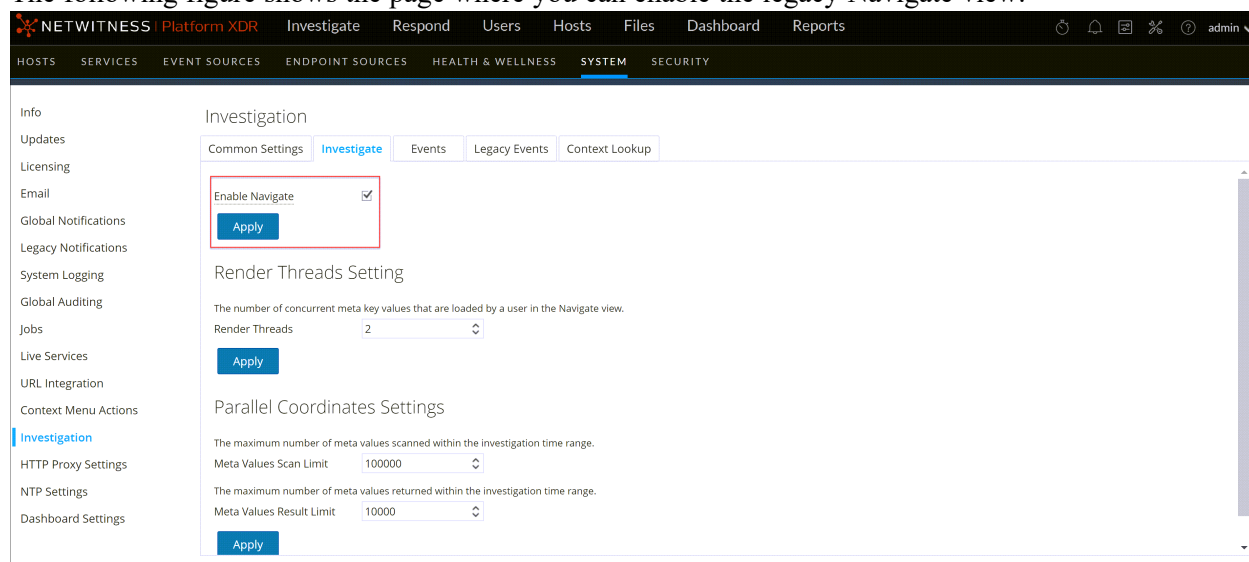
The following figure shows the page where you can enable the legacy Navigate view.

NETWITNESS | Platform XDR Investigate Respond Users Hosts Files Dashboard Reports admin

HOSTS SERVICES EVENT SOURCES ENDPOINT SOURCES HEALTH & WELLNESS SYSTEM SECURITY

Info
Updates
Licensing
Email
Global Notifications
Legacy Notifications
System Logging
Global Auditing
Jobs
Live Services
URL Integration
Context Menu Actions
Investigation
HTTP Proxy Settings
NTP Settings
Dashboard Settings

Investigation

Common Settings | Investigate | Events | Legacy Events | Context Lookup

Enable Navigate ☑
Apply

Render Threads Setting

The number of concurrent meta key values that are loaded by a user in the Navigate view.
Render Threads 2
Apply

Parallel Coordinates Settings

The maximum number of meta values scanned within the investigation time range.
Meta Values Scan Limit 100000

The maximum number of meta values returned within the investigation time range.
Meta Values Result Limit 10000
Apply